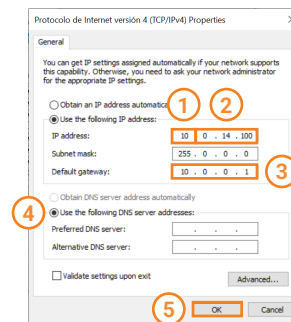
Protocolo de Internet versión 4 (TCP/IPv4) Properties

General

You can get IP settings assigned automatically if your network supports this capability. Otherwise, you need to ask your network administrator for the appropriate IP settings.

Obtain an IP address automatica

1 2

Use the following IP address:

IP address: 10 . 0 . 14 . 100

Subnet mask: 255 . 0 . 0 . 0

Default gateway: 10 . 0 . 0 . 1

3

Obtain DNS server address automatically

4

Use the following DNS server addresses:

Preferred DNS server: . . .

Alternative DNS server: . . .

Validate settings upon exit

Advanced...

5

OK

Cancel